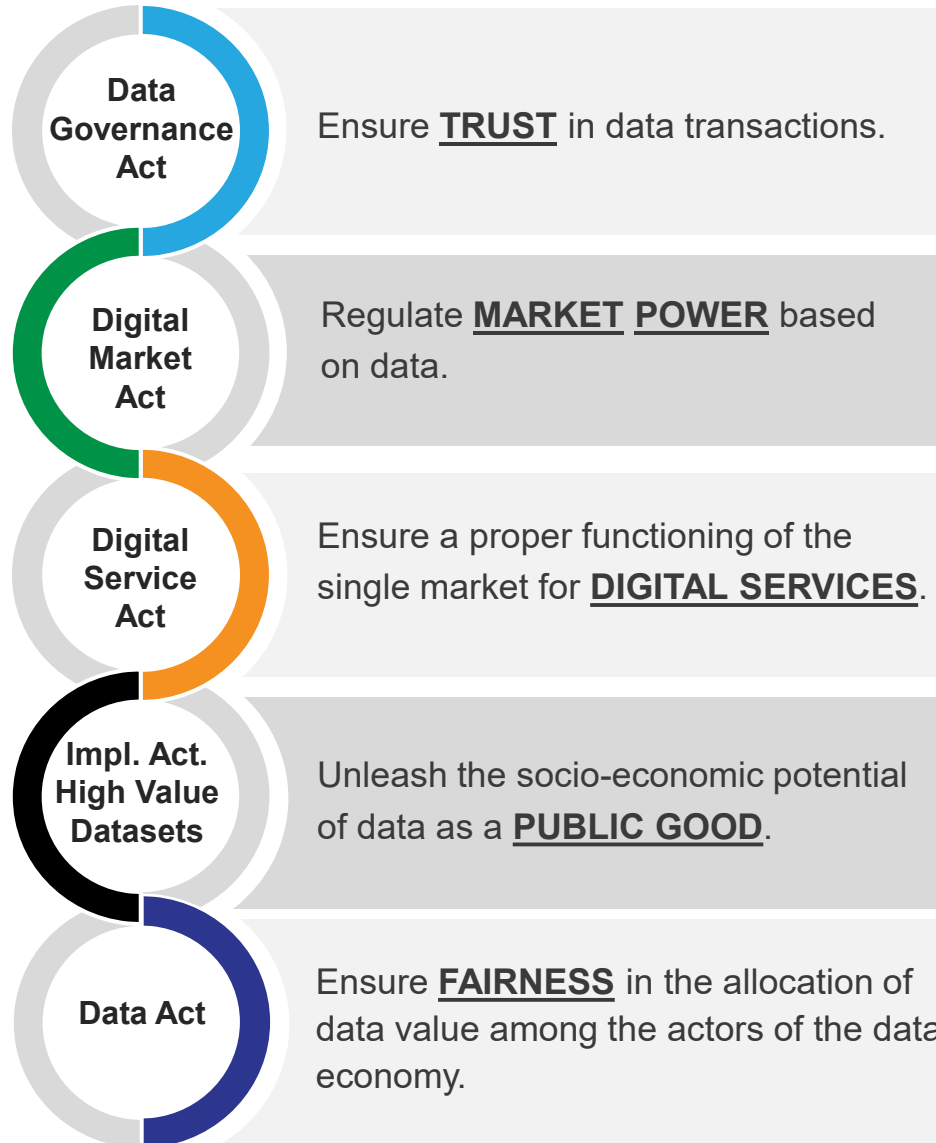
Data Governance Act

Ensure TRUST in data transactions.

Digital Market Act

Regulate MARKET POWER based on data.

Digital Service Act

Ensure a proper functioning of the single market for DIGITAL SERVICES.

Impl. Act. High Value Datasets

Unleash the socio-economic potential of data as a PUBLIC GOOD.

Data Act

Ensure FAIRNESS in the allocation of data value among the actors of the data economy.